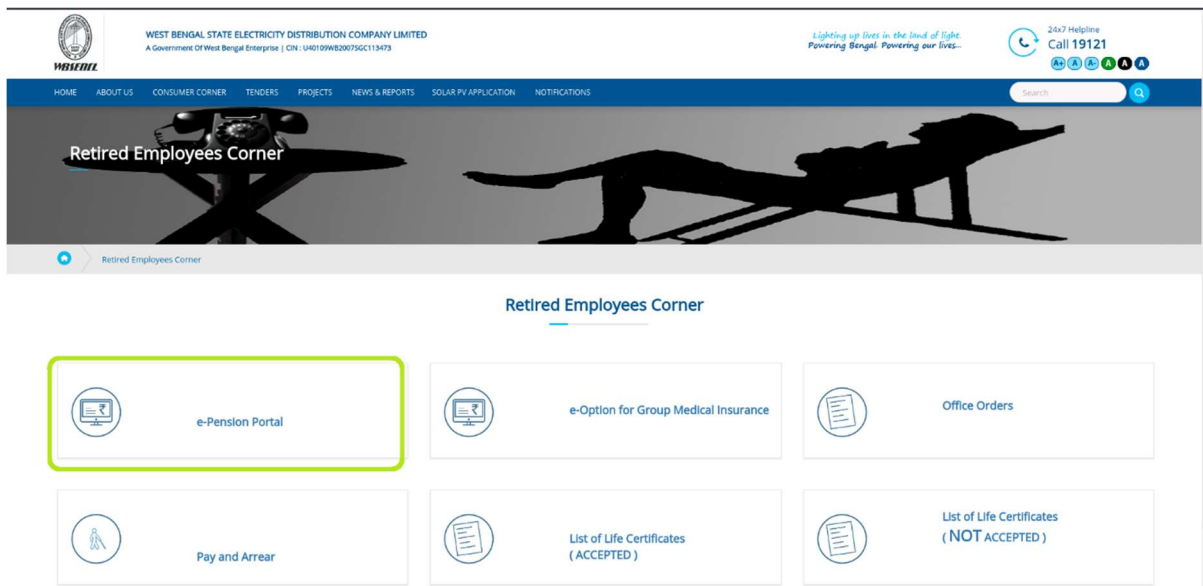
WBSEDCL

WEST BENGAL STATE ELECTRICITY DISTRIBUTION COMPANY LIMITED
A Government Of West Bengal Enterprise | CIN : U40109WB2007SGC113473

Lighting up lives in the land of light
Powering Bengal. Powering our lives...

24x7 Helpline
Call 19121

A+ A A- A A A

HOME ABOUT US CONSUMER CORNER TENDERS PROJECTS NEWS & REPORTS SOLAR PV APPLICATION NOTIFICATIONS

Search

Retired Employees Corner

Retired Employees Corner

Retired Employees Corner

e-Pension Portal

e-Option for Group Medical Insurance

Office Orders

Pay and Arrear

List of Life Certificates ( ACCEPTED )

List of Life Certificates ( NOT ACCEPTED )